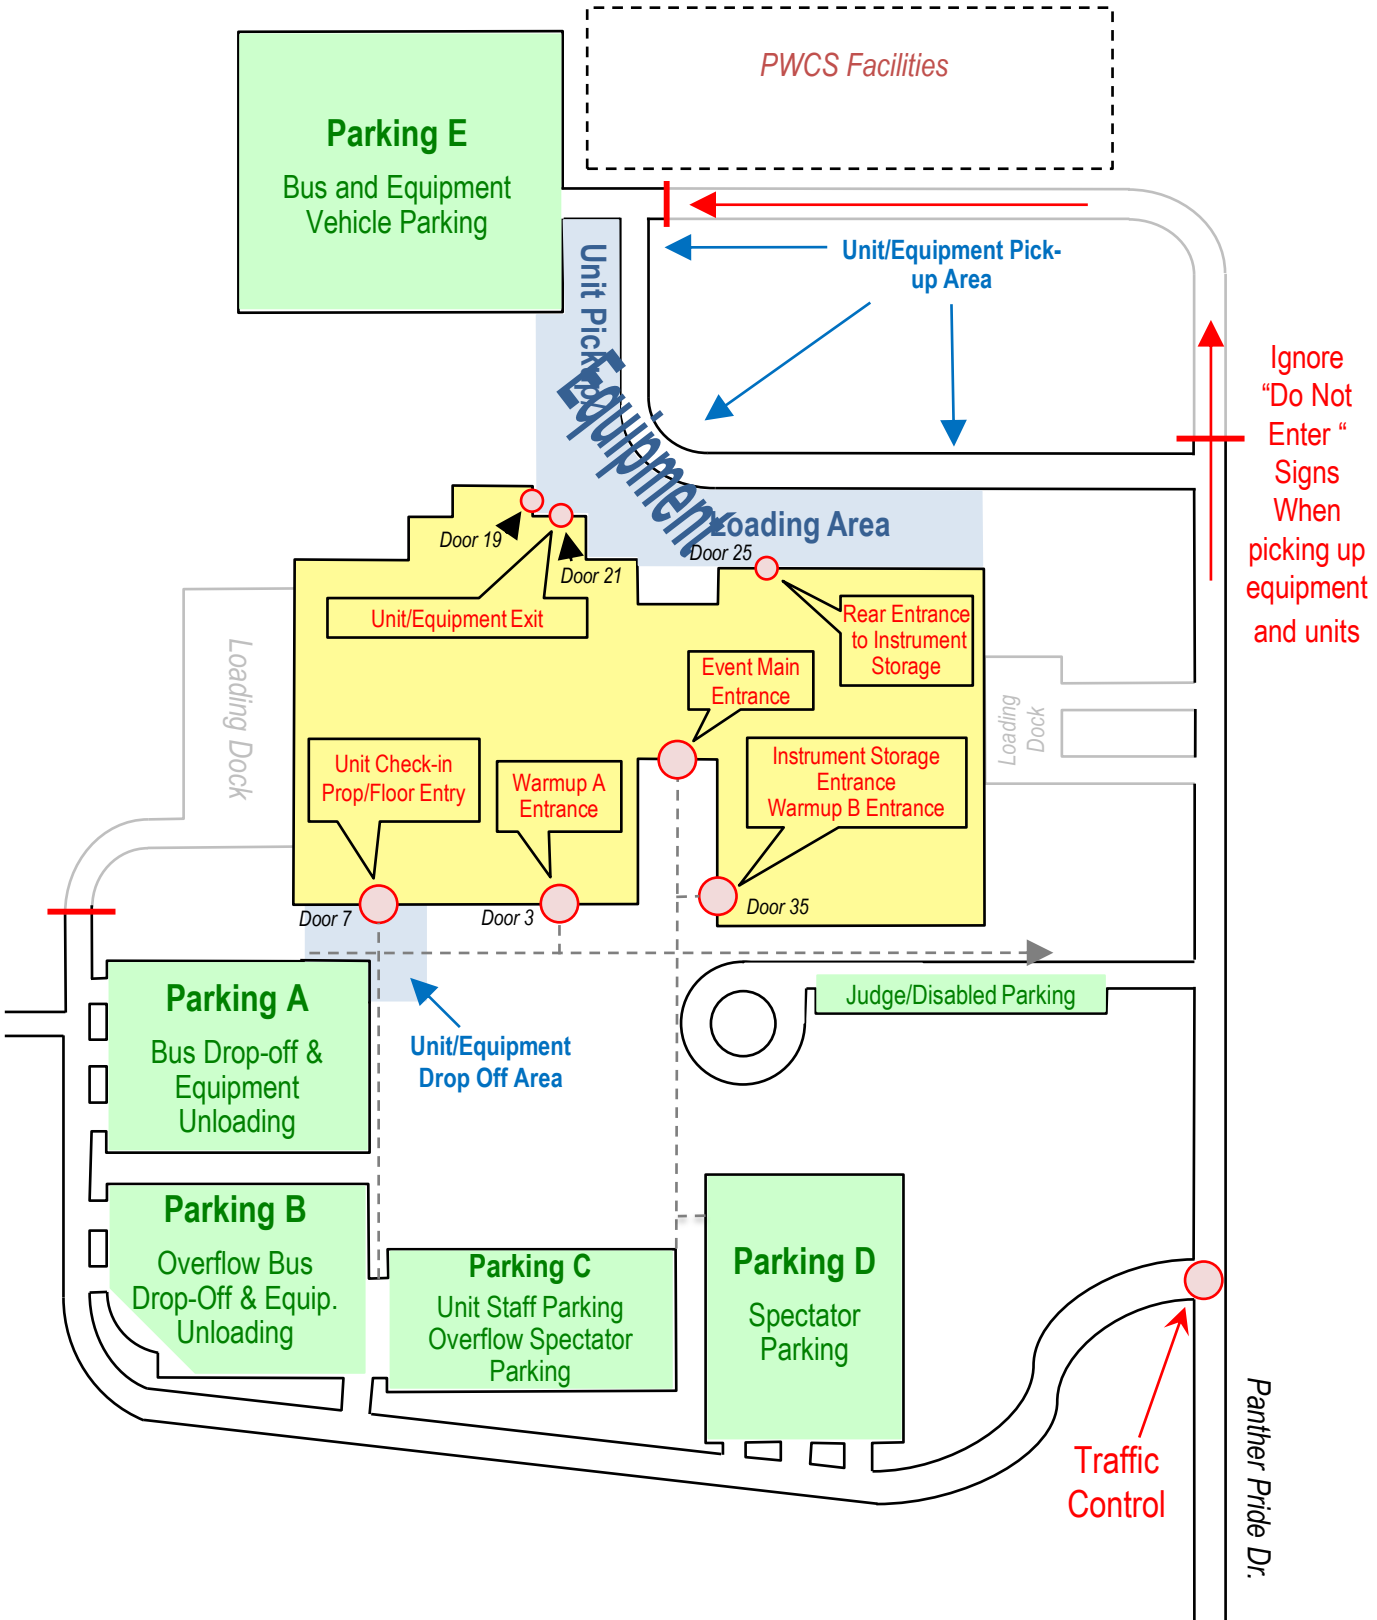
PWCS Facilities

Parking E

Bus and Equipment Vehicle Parking

Unit/Equipment Pick-up Area

Unit Pick-up

Equipment

Loading Area

Ignore "Do Not Enter " Signs When picking up equipment and units

Door 19

Door 21

Door 25

Unit/Equipment Exit

Rear Entrance to Instrument Storage

Event Main Entrance

Loading Dock

Loading Dock

Unit Check-in Prop/Floor Entry

Warmup A Entrance

Instrument Storage Entrance Warmup B Entrance

Door 7

Door 3

Door 35

Judge/Disabled Parking

Parking A

Bus Drop-off & Equipment Unloading

Unit/Equipment Drop Off Area

Parking B

Overflow Bus Drop-Off & Equip. Unloading

Parking C

Unit Staff Parking Overflow Spectator Parking

Parking D

Spectator Parking

Traffic Control

Panther Pride Dr.